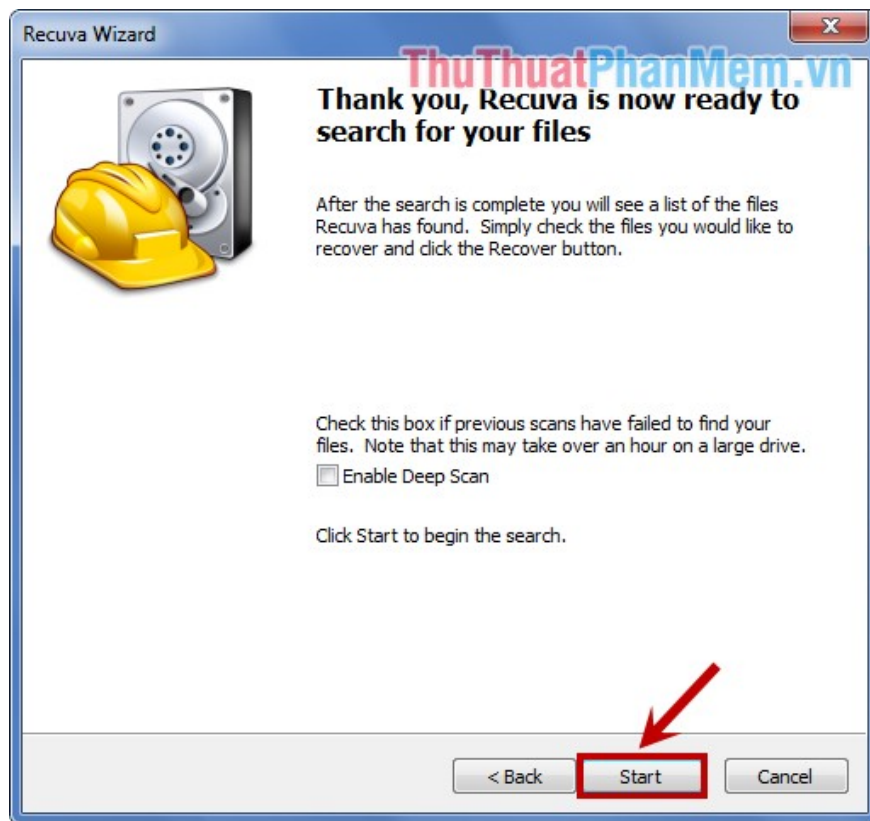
Recuva Wizard

ThuThuatPhanMem.vn

Thank you, Recuva is now ready to search for your files

After the search is complete you will see a list of the files Recuva has found. Simply check the files you would like to recover and click the Recover button.

Check this box if previous scans have failed to find your files. Note that this may take over an hour on a large drive.

Enable Deep Scan

Click Start to begin the search.

< Back

Start

Cancel